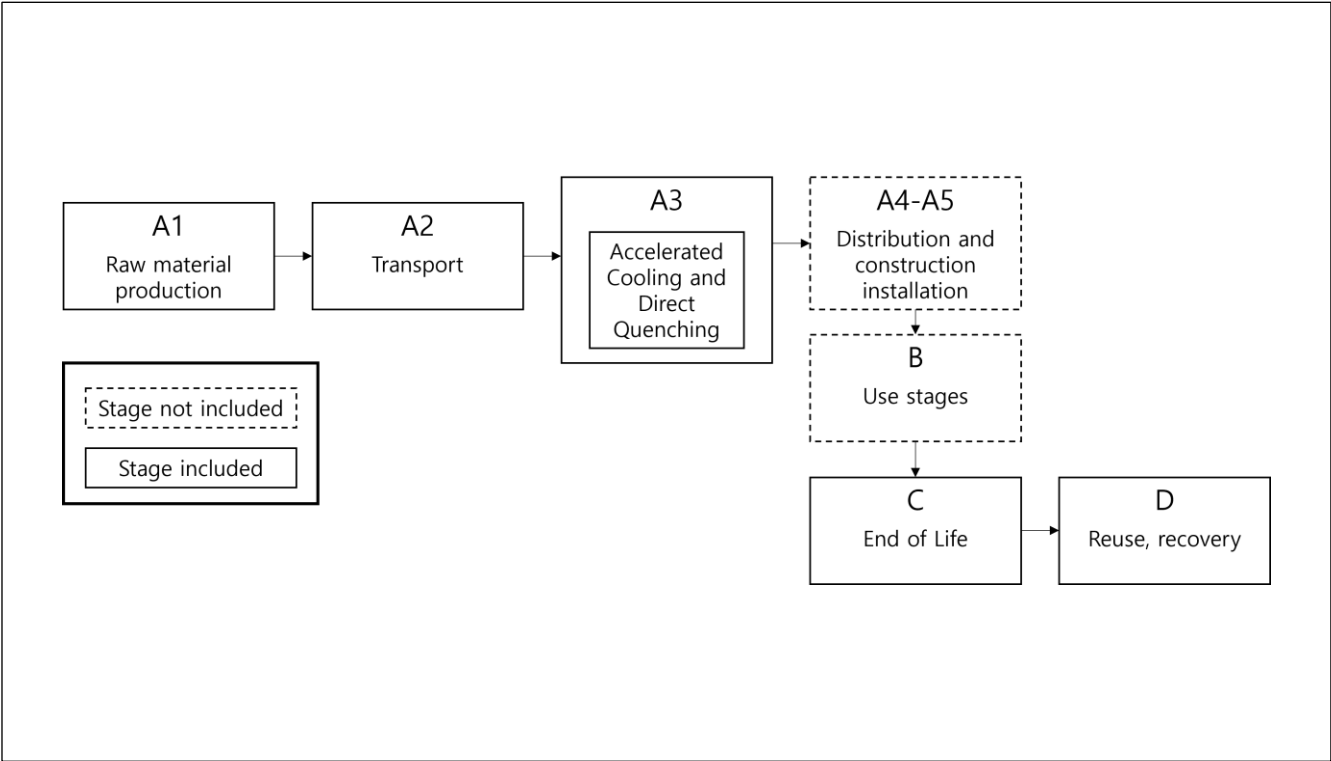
A1
Raw material production

A2
Transport

A3
Accelerated Cooling and Direct Quenching

A4-A5
Distribution and construction installation

B
Use stages

C
End of Life

D
Reuse, recovery

Stage not included

Stage included